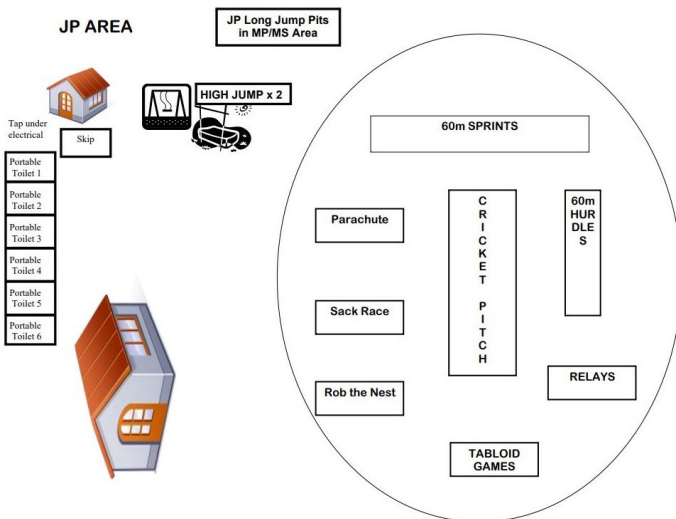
JP AREA

JP Long Jump Pits in MP/MS Area

HIGH JUMP x 2

Tap under electrical

Skip

Portable Toilet 1

Portable Toilet 2

Portable Toilet 3

Portable Toilet 4

Portable Toilet 5

Portable Toilet 6

60m SPRINTS

Parachute

CRICKET PITCH

60m HURDLES

Sack Race

Rob the Nest

RELAYS

TABLOID GAMES